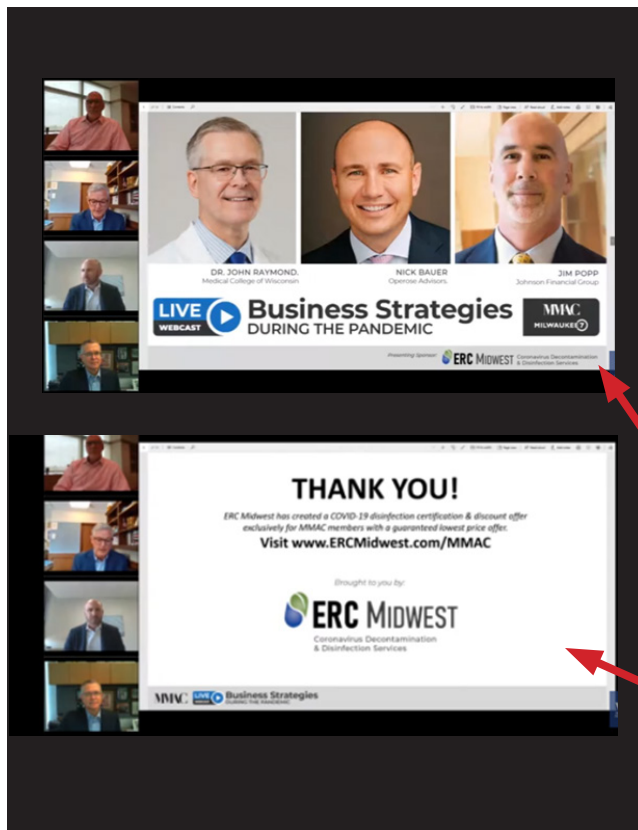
DR. JOHN RAYMOND, Medical College of Wisconsin

NICK BAUER Operose Advisors

JIM POPP Johnson Financial Group

LIVE WEBCAST

Business Strategies DURING THE PANDEMIC

MMAC MILWAUKEE 7

Presenting Sponsor: ERC MIDWEST Coronavirus Decontamination & Disinfection Services

THANK YOU!

ERC Midwest has created a COVID-19 disinfection certification & discount offer exclusively for MMAC members with a guaranteed lowest price offer.

Visit www.ERCMidwest.com/MMAC

Brought to you by:

ERC MIDWEST

Coronavirus Decontamination & Disinfection Services

MMAC LIVE WEBCAST Business Strategies DURING THE PANDEMIC